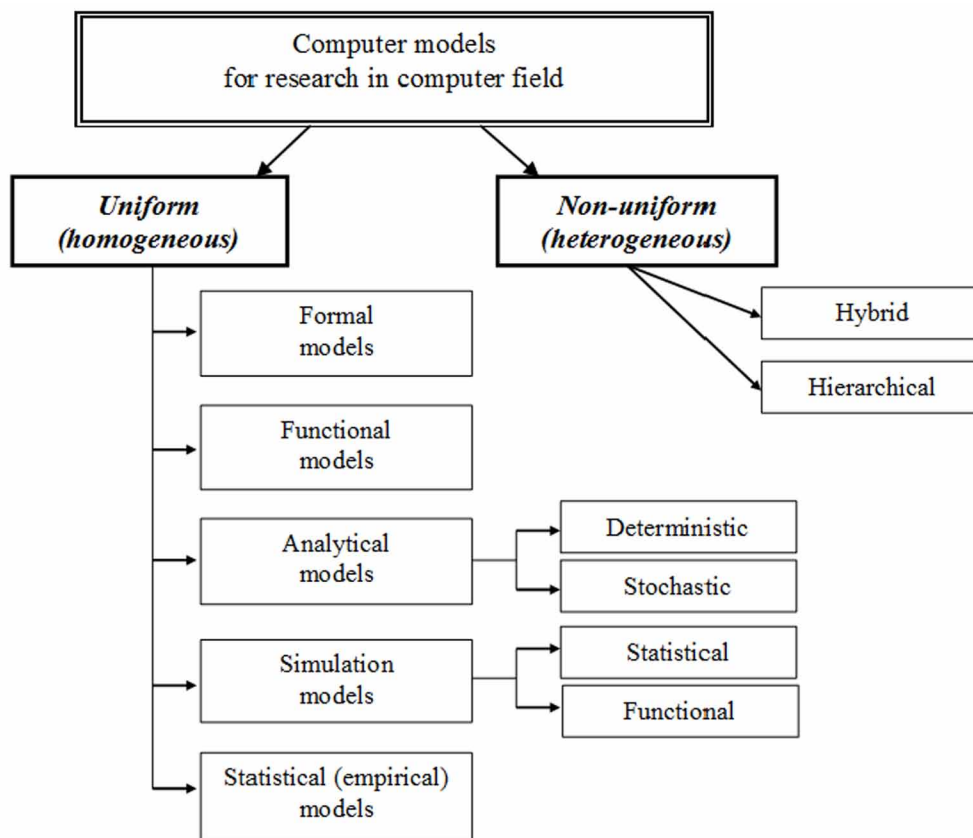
Computer models
for research in computer field

Uniform
(homogeneous)

Non-uniform
(heterogeneous)

Hybrid

Hierarchical

Formal
models

Functional
models

Analytical
models

Deterministic

Stochastic

Simulation
models

Statistical

Functional

Statistical (empirical)
models